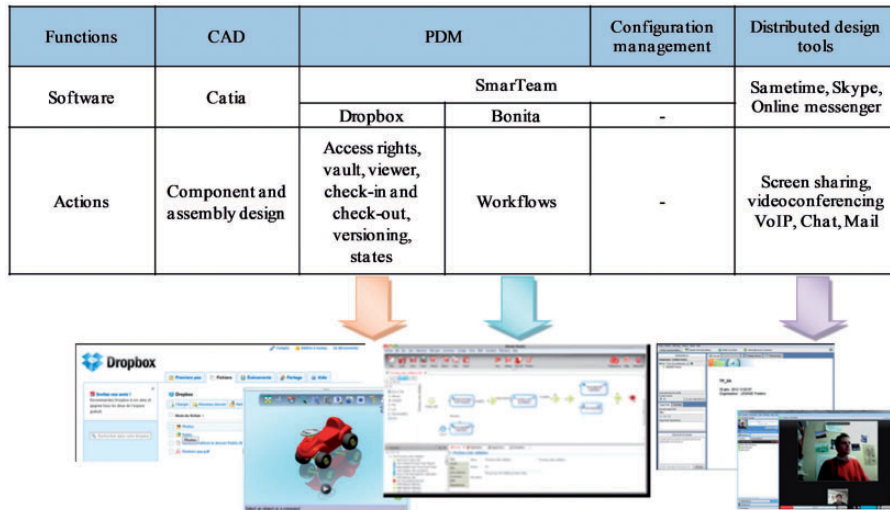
| Functions | CAD | PDM | | Configuration management | Distributed design tools |
|---|---|---|---|---|---|
| Software | Catia | SmarTeam | | | Sametime, Skype, Online messenger |
| | | Dropbox | Bonita | - | |
| Actions | Component and assembly design | Access rights, vault, viewer, check-in and check-out, versioning, states | Workflows | - | Screen sharing, videoconferencing VoIP, Chat, Mail |

Dropbox

Dropbox

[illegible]